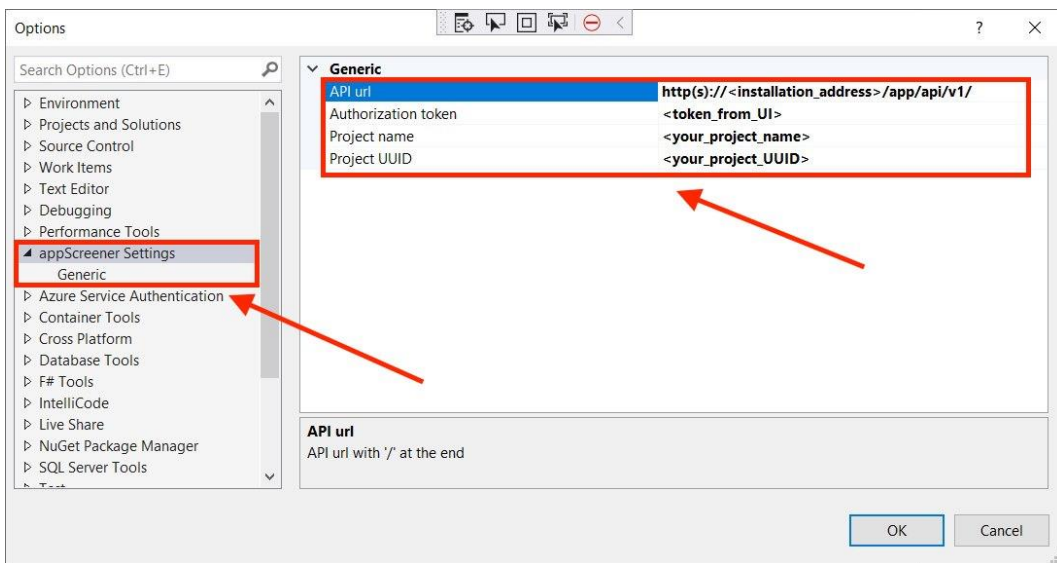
Options

? ×

Search Options (Ctrl+E)

▷ Environment
▷ Projects and Solutions
▷ Source Control
▷ Work Items
▷ Text Editor
▷ Debugging
▷ Performance Tools
◢ appScreener Settings
Generic
▷ Azure Service Authentication
▷ Container Tools
▷ Cross Platform
▷ Database Tools
▷ F# Tools
▷ IntelliCode
▷ Live Share
▷ NuGet Package Manager
▷ SQL Server Tools
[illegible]

Generic

| | |
|---|---|
| API url | http(s)://<installation_address>/app/api/v1/ |
| Authorization token | <token_from_UI> |
| Project name | <your_project_name> |
| Project UUID | <your_project_UUID> |

API url
API url with '/' at the end

OK Cancel